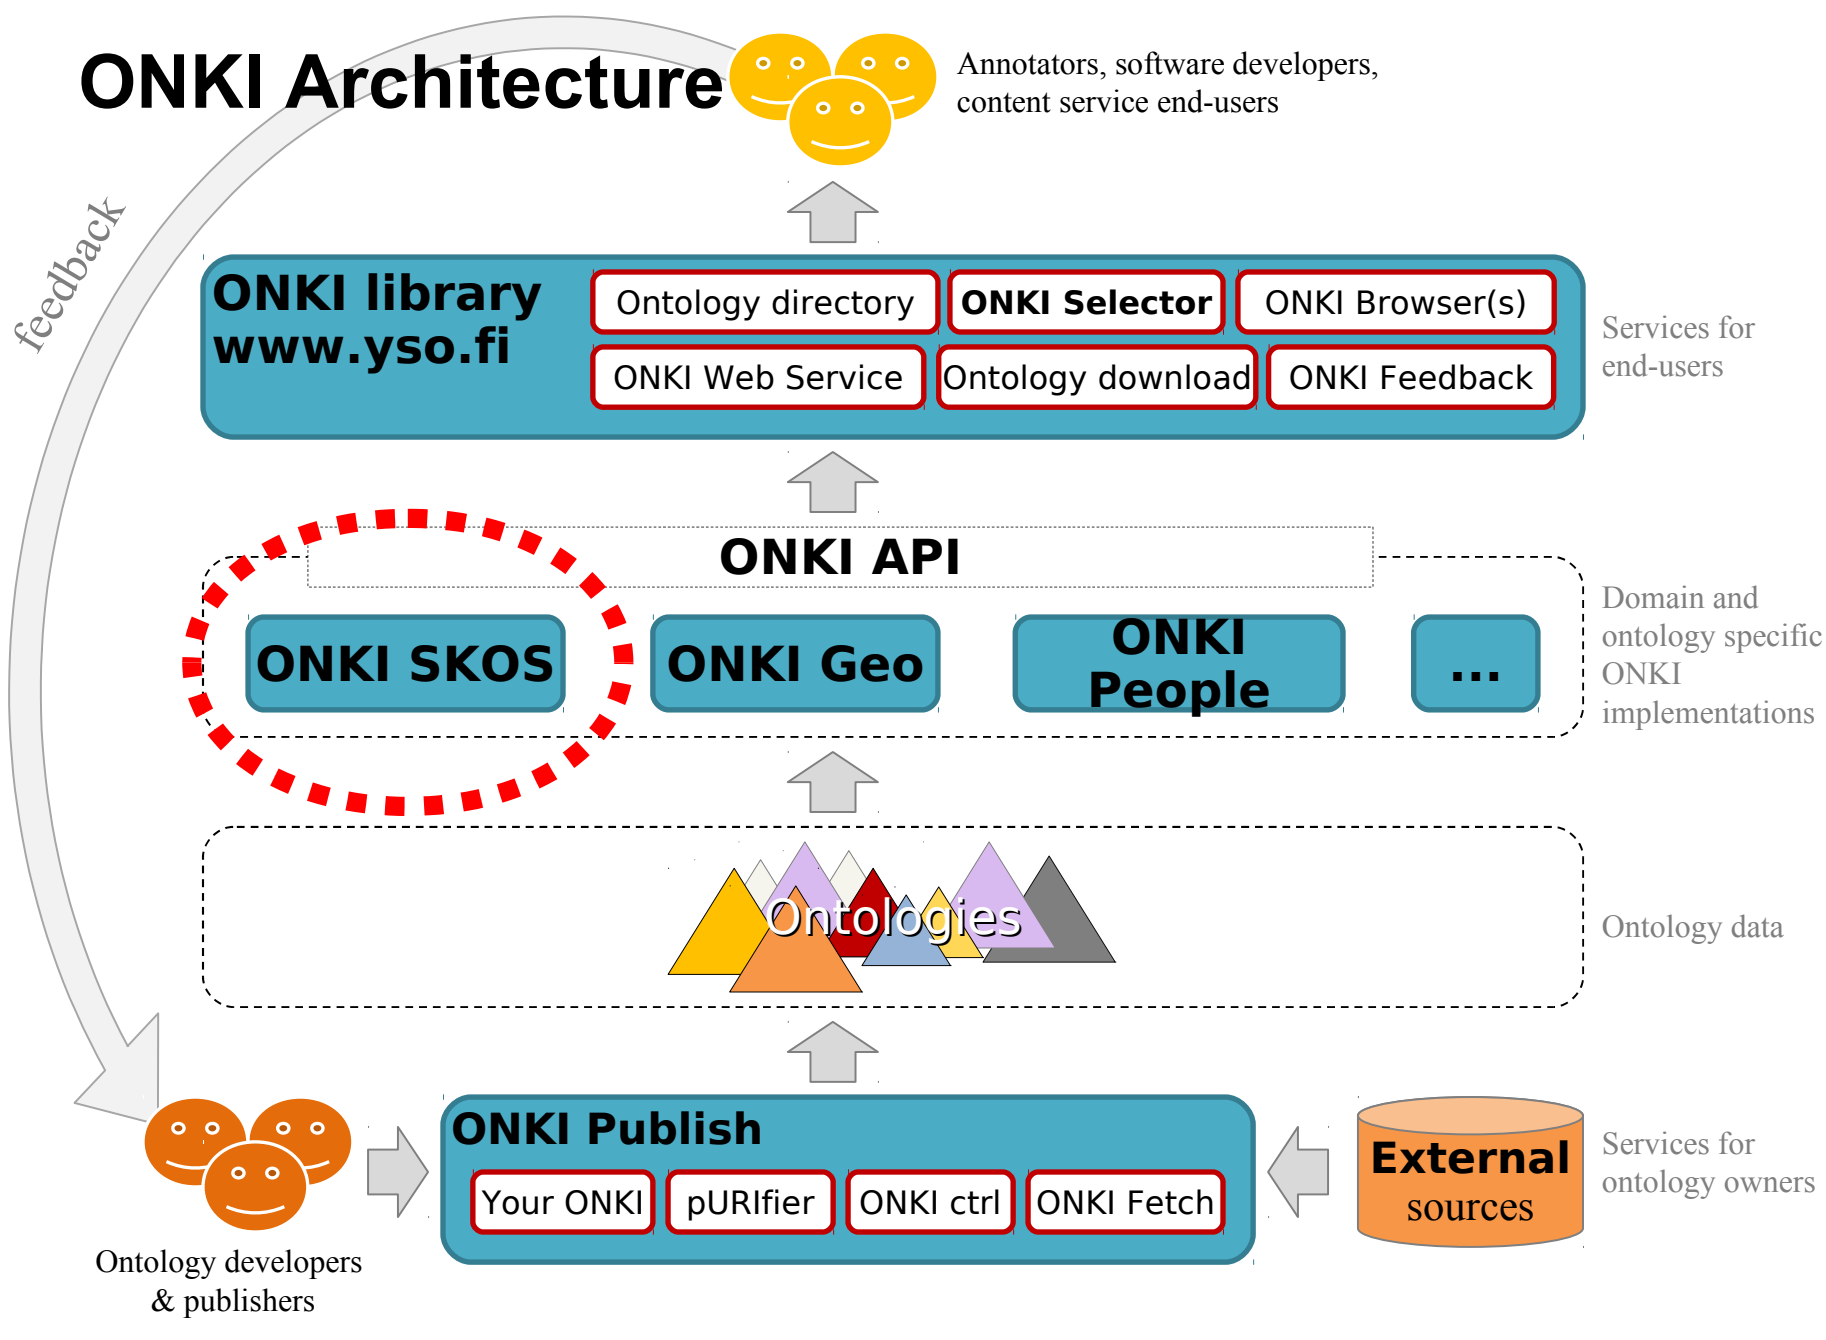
ONKI Architecture

Annotators, software developers, content service end-users

feedback

ONKI library
www.yso.fi

Ontology directory
ONKI Selector
ONKI Browser(s)
ONKI Web Service
Ontology download
ONKI Feedback

Services for end-users

ONKI API

ONKI SKOS
ONKI Geo
ONKI People
...

Domain and ontology specific ONKI implementations

Ontologies

Ontology data

ONKI Publish

Your ONKI
pURIfier
ONKI ctrl
ONKI Fetch

External sources

Services for ontology owners

Ontology developers & publishers